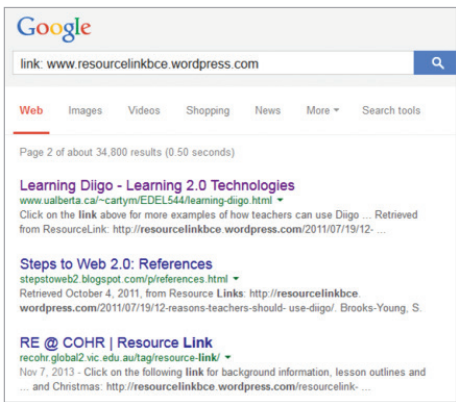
Google

link: www.resourcelinkbce.wordpress.com

Web Images Videos Shopping News More Search tools

Page 2 of about 34,800 results (0.50 seconds)

Learning Diigo - Learning 2.0 Technologies
www.ualberta.ca/~cartym/EDEL544/learning-diigo.html
Click on the link above for more examples of how teachers can use Diigo ... Retrieved from ResourceLink: http://resourcelinkbce.wordpress.com/2011/07/19/12- ...

Steps to Web 2.0: References
stepstoweb2.blogspot.com/p/references.html
Retrieved October 4, 2011, from Resource Links: http://resourcelinkbce.wordpress.com/2011/07/19/12-reasons-teachers-should- use-diigo/. Brooks-Young, S.

RE @ COHR | Resource Link
recohr.global2.vic.edu.au/tag/resource-link/
Nov 7, 2013 - Click on the following link for background information, lesson outlines and ... and Christmas: http://resourcelinkbce.wordpress.com/resourcelink- ...